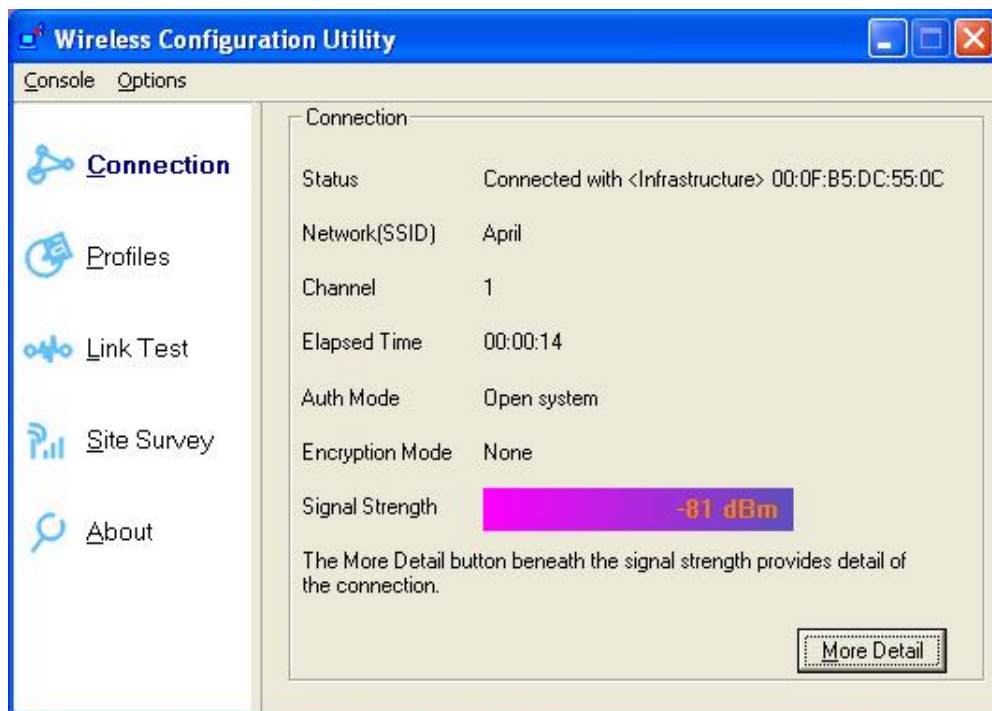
Wireless Configuration Utility

Console Options

Connection

Profiles

Link Test

Site Survey

About

Connection

| | |
|---|---|
| Status | Connected with <Infrastructure> 00:0F:B5:DC:55:0C |
| Network(SSID) | April |
| Channel | 1 |
| Elapsed Time | 00:00:14 |
| Auth Mode | Open system |
| Encryption Mode | None |
| Signal Strength | -81 dBm |

The More Detail button beneath the signal strength provides detail of the connection.

More Detail